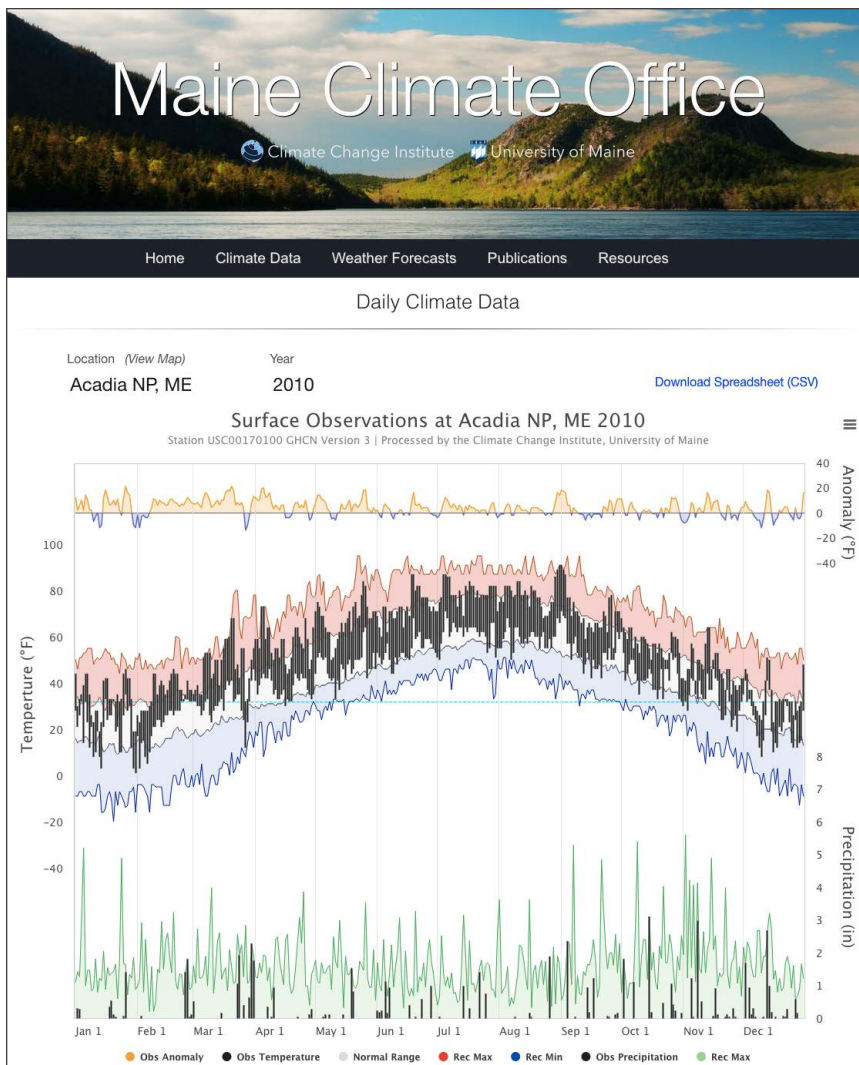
Maine Climate Office

Climate Change Institute University of Maine

Home Climate Data Weather Forecasts Publications Resources

Daily Climate Data

Location (View Map)
Acadia NP, ME

Year
2010

Download Spreadsheet (CSV)

Surface Observations at Acadia NP, ME 2010
Station USC00170100 GHCN Version 3 | Processed by the Climate Change Institute, University of Maine

40
20
0
-20
-40
Anomaly (°F)

100
80
60
40
20
0
-20
-40
Temperture (°F)

8
7
6
5
4
3
2
1
0
Precipitation (in)

Jan 1 Feb 1 Mar 1 Apr 1 May 1 Jun 1 Jul 1 Aug 1 Sep 1 Oct 1 Nov 1 Dec 1

Obs Anomaly Obs Temperature Normal Range Rec Max Rec Min Obs Precipitation Rec Max